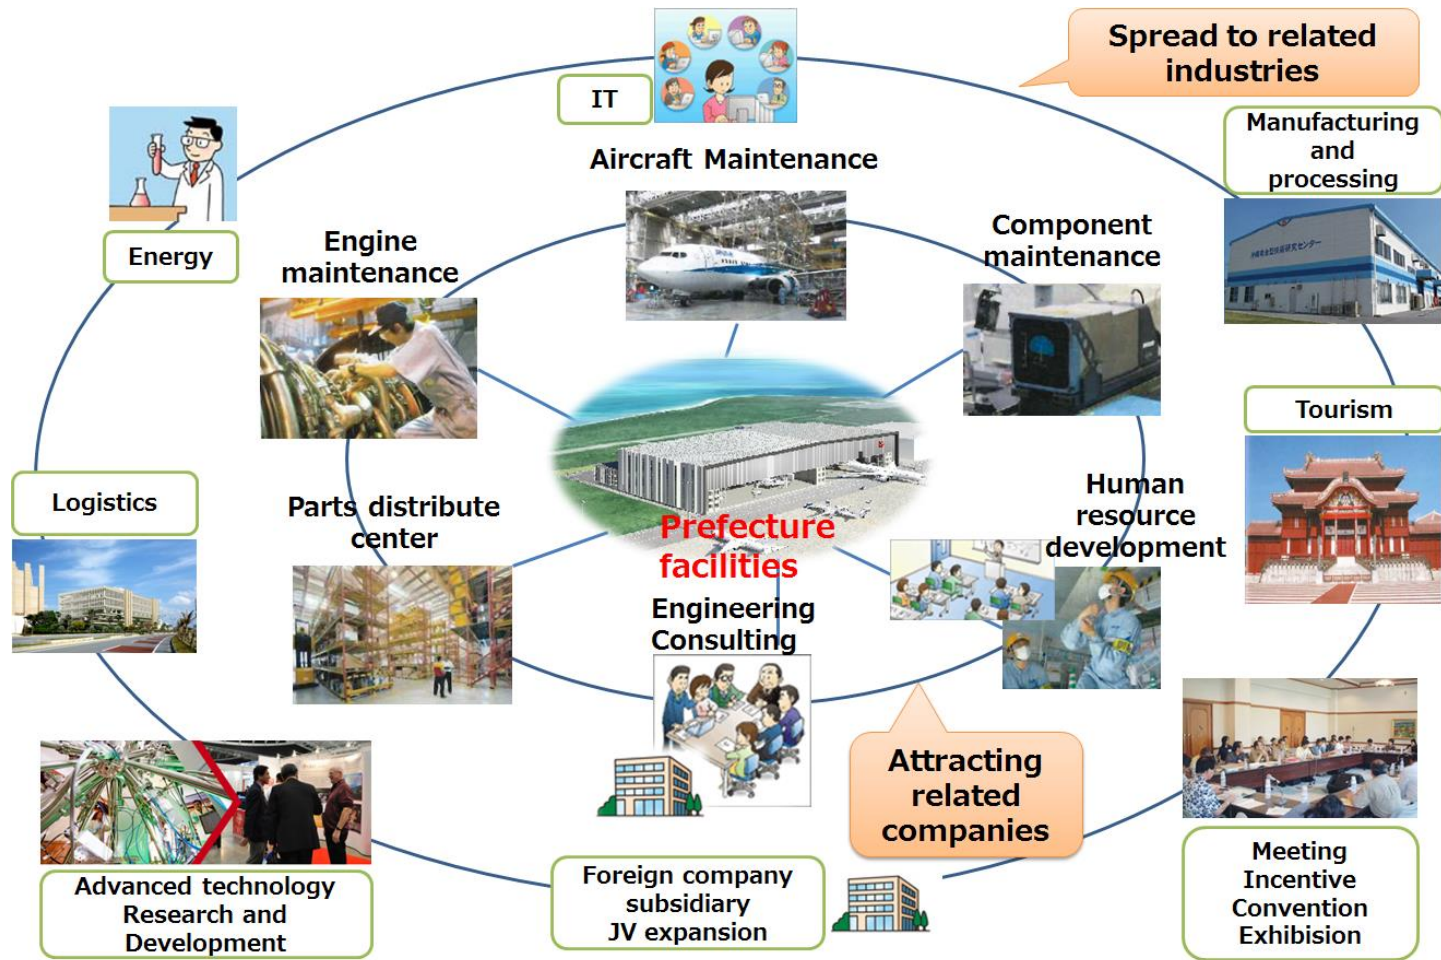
Spread to related industries

IT

Aircraft Maintenance

Manufacturing and processing

Energy

Engine maintenance

Component maintenance

Tourism

Logistics

Parts distribute center

Prefecture facilities

Human resource development

Engineering Consulting

Attracting related companies

Advanced technology Research and Development

Foreign company subsidiary JV expansion

Meeting Incentive Convention Exhibition